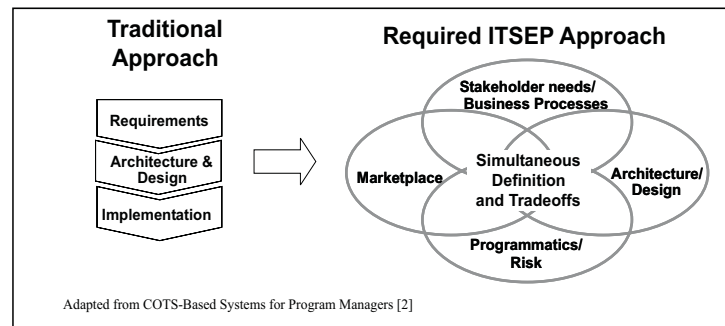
Traditional Approach

Requirements

Architecture & Design

Implementation

Required ITSEP Approach

Stakeholder needs/ Business Processes

Marketplace

Simultaneous Definition and Tradeoffs

Architecture/ Design

Programmatics/ Risk

Adapted from COTS-Based Systems for Program Managers [2]